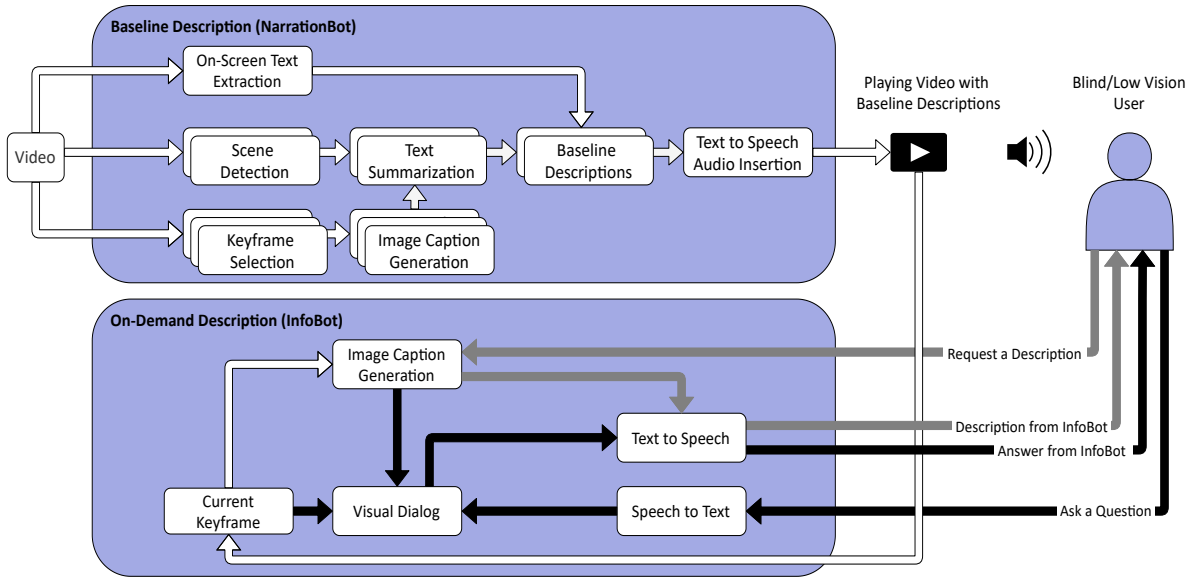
Baseline Description (NarrationBot)

Video

On-Screen Text Extraction

Scene Detection

Text Summarization

Baseline Descriptions

Text to Speech Audio Insertion

Keyframe Selection

Image Caption Generation

Playing Video with Baseline Descriptions

Blind/Low Vision User

On-Demand Description (InfoBot)

Image Caption Generation

Request a Description

Text to Speech

Description from InfoBot

Answer from InfoBot

Current Keyframe

Visual Dialog

Speech to Text

Ask a Question